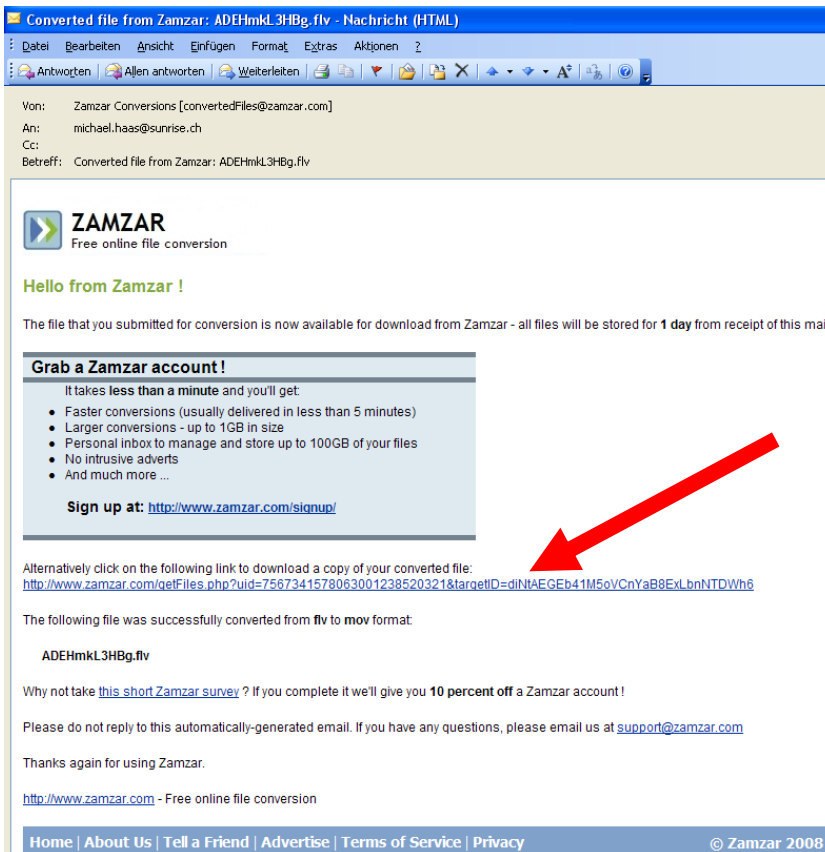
Converted file from Zamzar: ADEHmkL3HBg.flv - Nachricht (HTML)

Datei Bearbeiten Ansicht Einfügen Format Extras Aktionen ?

Antworten | Allen antworten | Weiterleiten

Von: Zamzar Conversions [convertedFiles@zamzar.com]
An: michael.haas@sunrise.ch
Cc:
Betreff: Converted file from Zamzar: ADEHmkL3HBg.flv

ZAMZAR
Free online file conversion

Hello from Zamzar !

The file that you submitted for conversion is now available for download from Zamzar - all files will be stored for **1 day** from receipt of this mai

Grab a Zamzar account !

It takes **less than a minute** and you'll get:

- Faster conversions (usually delivered in less than 5 minutes)
- Larger conversions - up to 1GB in size
- Personal inbox to manage and store up to 100GB of your files
- No intrusive adverts
- And much more ...

Sign up at: http://www.zamzar.com/signup/

Alternatively click on the following link to download a copy of your converted file:
http://www.zamzar.com/getFiles.php?uid=7567341578063001238520321&targetID=diNtAEGEb41M5oVCnYaB8ExLbnNTDWh6

The following file was successfully converted from **flv** to **mov** format:

ADEHmkL3HBg.flv

Why not take this short Zamzar survey ? If you complete it we'll give you **10 percent off** a Zamzar account !

Please do not reply to this automatically-generated email. If you have any questions, please email us at support@zamzar.com

Thanks again for using Zamzar.

http://www.zamzar.com - Free online file conversion

Home | About Us | Tell a Friend | Advertise | Terms of Service | Privacy © Zamzar 2008